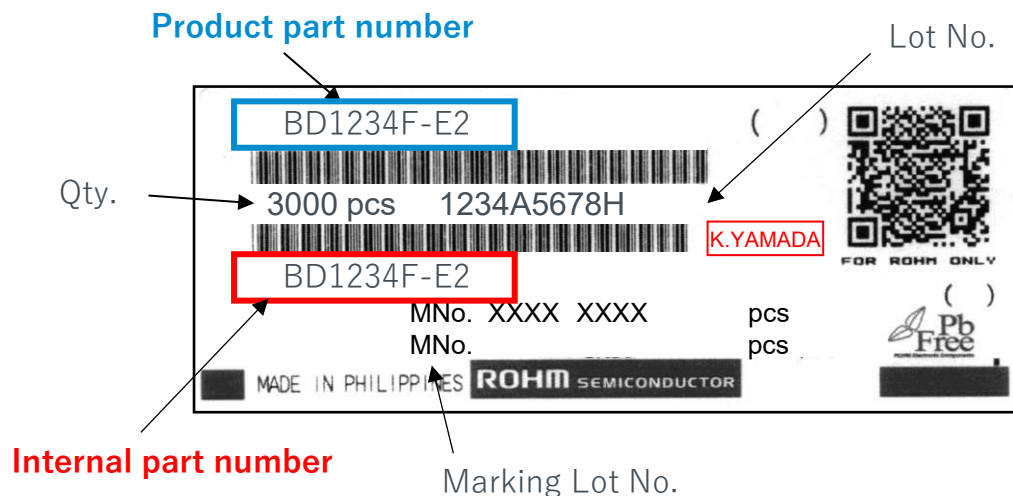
Product part number

Lot No.

BD1234F-E2

( )

Qty.

3000 pcs 1234A5678H

K.YAMADA

FOR ROHM ONLY

BD1234F-E2

( )

MNo. XXXX XXXX pcs

MNo. pcs

Pb Free

MADE IN PHILIPPINES ROHM SEMICONDUCTOR

Internal part number

Marking Lot No.